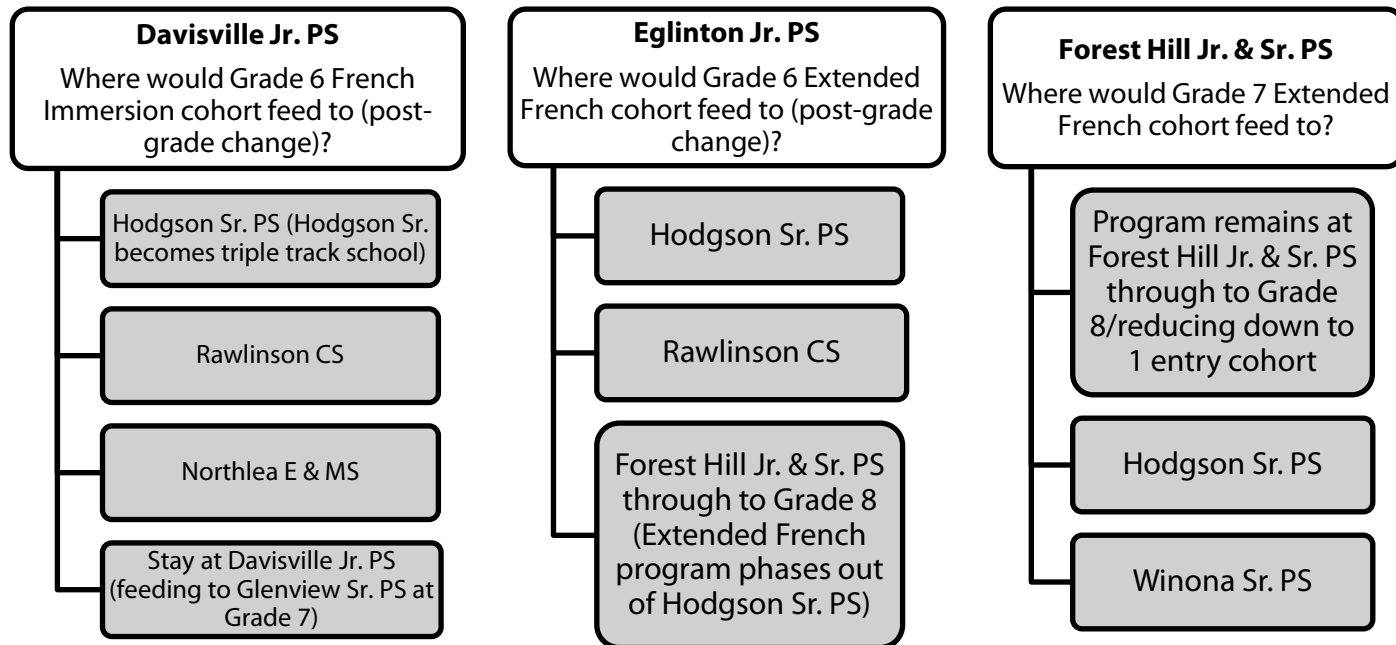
Davisville Jr. PS

Where would Grade 6 French Immersion cohort feed to (post-grade change)?

Hodgson Sr. PS (Hodgson Sr. becomes triple track school)

Rawlinson CS

Northlea E & MS

Stay at Davisville Jr. PS (feeding to Glenview Sr. PS at Grade 7)

Eglinton Jr. PS

Where would Grade 6 Extended French cohort feed to (post-grade change)?

Hodgson Sr. PS

Rawlinson CS

Forest Hill Jr. & Sr. PS through to Grade 8 (Extended French program phases out of Hodgson Sr. PS)

Forest Hill Jr. & Sr. PS

Where would Grade 7 Extended French cohort feed to?

Program remains at Forest Hill Jr. & Sr. PS through to Grade 8/reducing down to 1 entry cohort

Hodgson Sr. PS

Winona Sr. PS